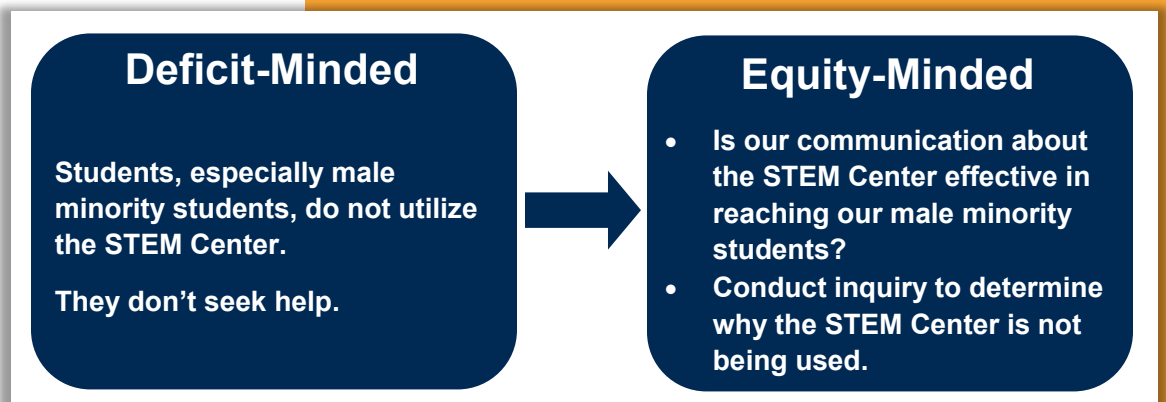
Deficit-Minded

Students, especially male minority students, do not utilize the STEM Center.

They don’t seek help.

Equity-Minded

- Is our communication about the STEM Center effective in reaching our male minority students?
- Conduct inquiry to determine why the STEM Center is not being used.